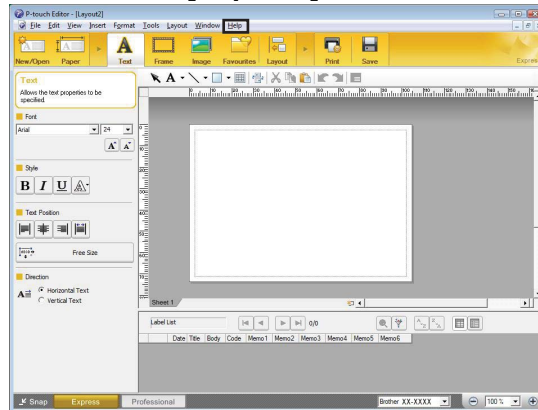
P-touch Editor - [Layout2]
File Edit View Insert Format Tools Layout Window Help
New/Open Paper Text Frame Image Favourites Layout Print Save
Express
Text
Allows the text properties to be specified.
Font
Arial 24
Style
B I U
Text Position
Free Size
Direction
Horizontal Text
Vertical Text
Sheet 1
Label List
0/0
Date Title Body Code Memo1 Memo2 Memo3 Memo4 Memo5 Memo6
Snap Express Professional
Brother XX-XXXX
100 %